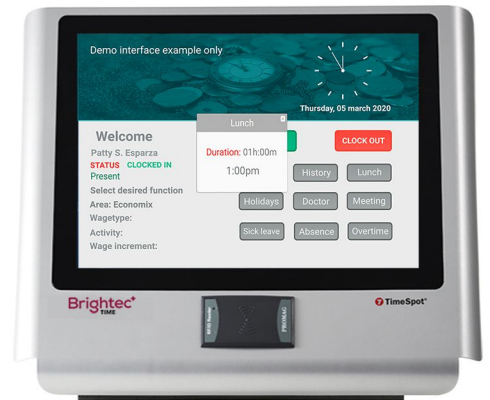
Demo interface example only

Thursday, 05 march 2020

Welcome
Patty S. Esparza
STATUS CLOCKED IN
Present
Select desired function
Area: Economix
Wagetype:
Activity:
Wage increment:

Lunch
Duration: 01h:00m
1:00pm

CLOCK OUT
History
Lunch
Holidays
Doctor
Meeting
Sick leave
Absence
Overtime

Brightec+ TIME

PROMAG

TimeSpot